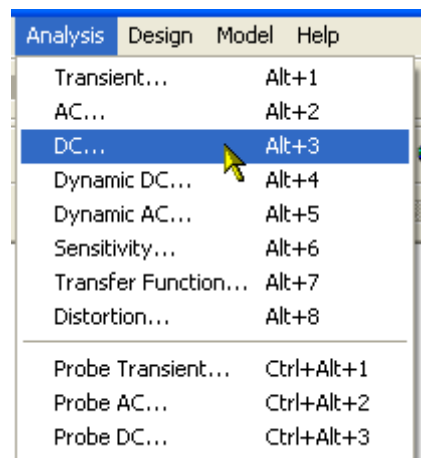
Analysis Design Model Help

Transient... Alt+1
AC... Alt+2
DC... Alt+3
Dynamic DC... Alt+4
Dynamic AC... Alt+5
Sensitivity... Alt+6
Transfer Function... Alt+7
Distortion... Alt+8

Probe Transient... Ctrl+Alt+1
Probe AC... Ctrl+Alt+2
Probe DC... Ctrl+Alt+3